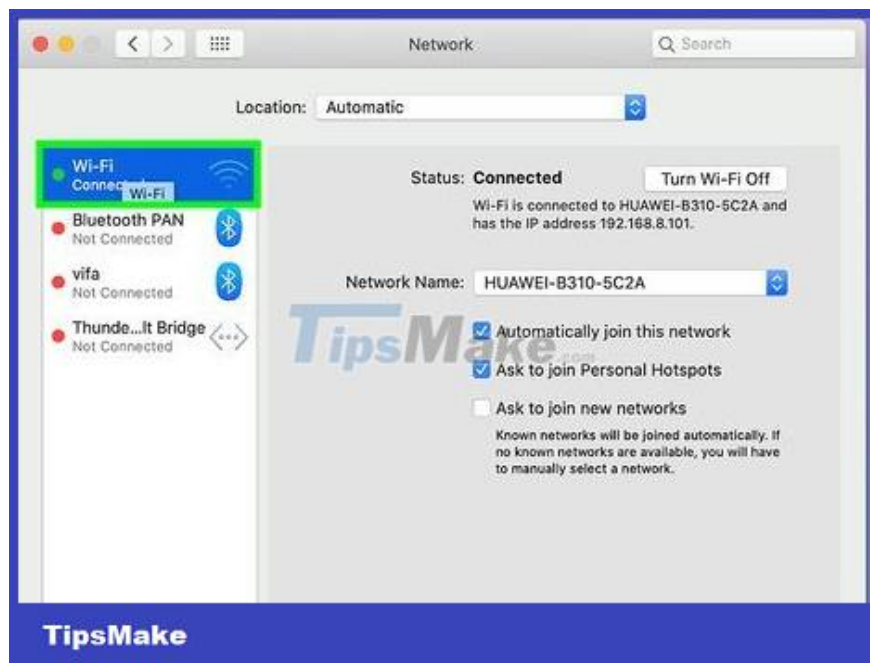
Network

Search

Location: Automatic

Wi-Fi
Connec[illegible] Wi-Fi

Bluetooth PAN
Not Connected

vifa
Not Connected

Thunde...lt Bridge
Not Connected

Status: Connected

Turn Wi-Fi Off

Wi-Fi is connected to HUAWEI-B310-5C2A and has the IP address 192.168.8.101.

Network Name: HUAWEI-B310-5C2A

TipsMake.com

Automatically join this network

Ask to join Personal Hotspots

Ask to join new networks

Known networks will be joined automatically. If no known networks are available, you will have to manually select a network.

TipsMake